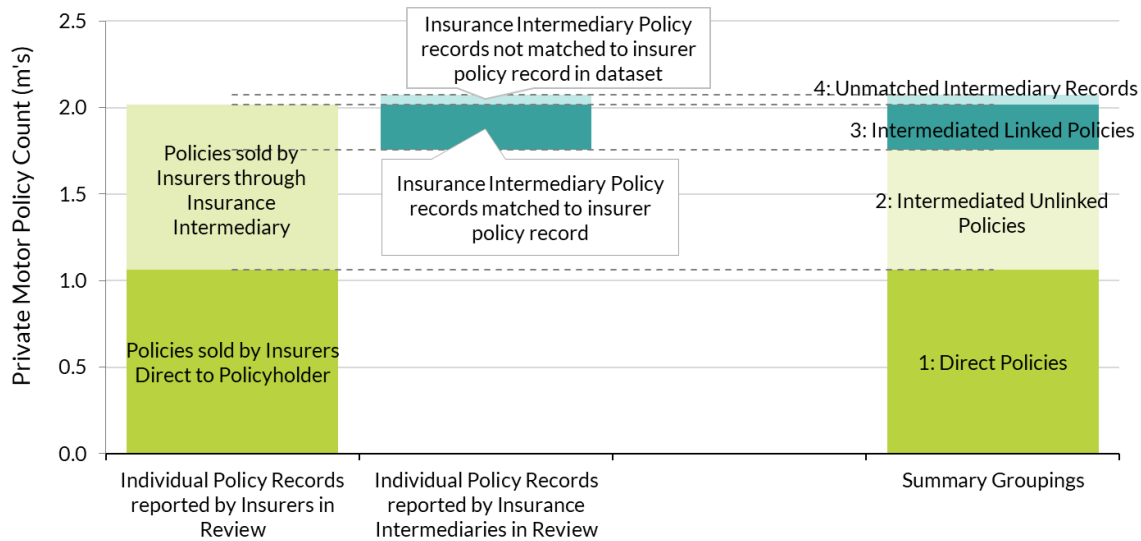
Private Motor Policy Count (m's)

2.5
2.0
1.5
1.0
0.5
0.0

Policies sold by Insurers through Insurance Intermediary

Policies sold by Insurers Direct to Policyholder

Insurance Intermediary Policy records not matched to insurer policy record in dataset

Insurance Intermediary Policy records matched to insurer policy record

4: Unmatched Intermediary Records

3: Intermediated Linked Policies

2: Intermediated Unlinked Policies

1: Direct Policies

Individual Policy Records reported by Insurers in Review

Individual Policy Records reported by Insurance Intermediaries in Review

Summary Groupings